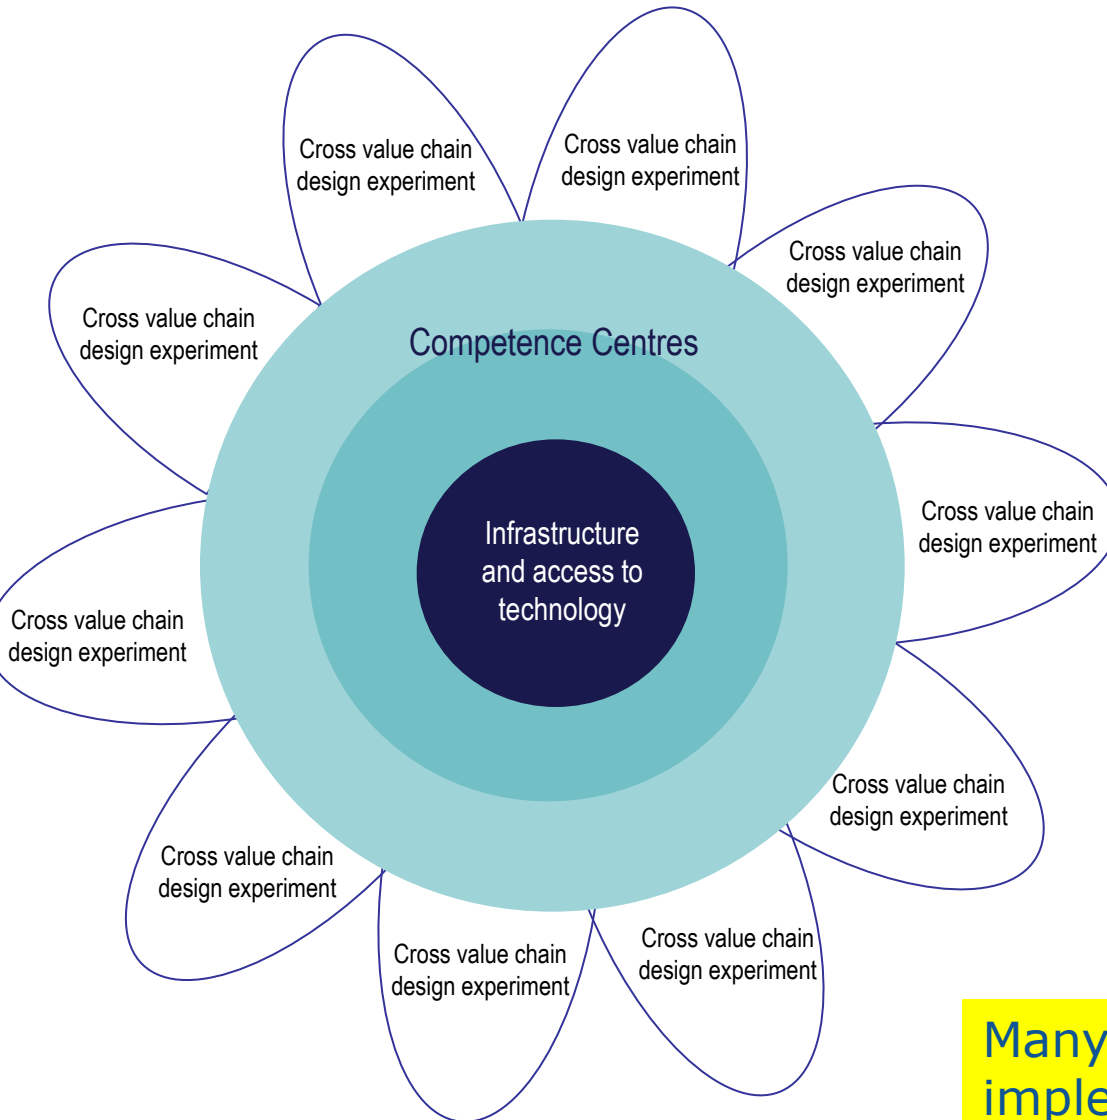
Cross value chain design experiment

Cross value chain design experiment

Cross value chain design experiment

Cross value chain design experiment

Competence Centres

Infrastructure and access to technology

Cross value chain design experiment

Cross value chain design experiment

Cross value chain design experiment

Cross value chain design experiment

Cross value chain design experiment

Cross value chain design experiment

Many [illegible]
imple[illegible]